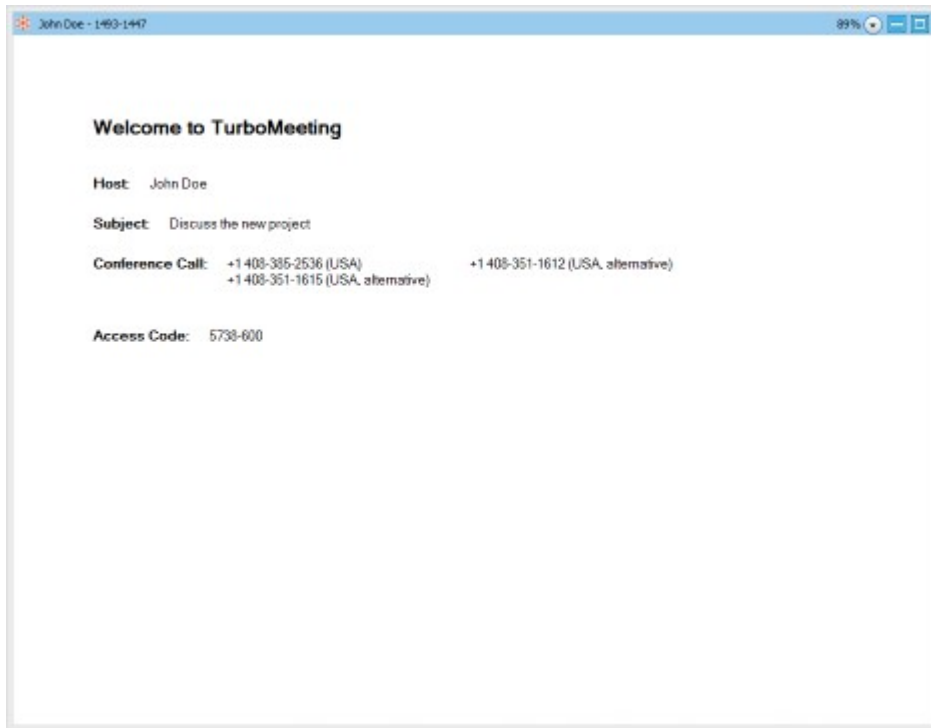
John Doe - 1493-1447

89%

Welcome to TurboMeeting

Host: John Doe

Subject: Discuss the new project

Conference Call: +1 408-385-2536 (USA) +1 408-351-1612 (USA, alternative)
+1 408-351-1615 (USA, alternative)

Access Code: 5738-600